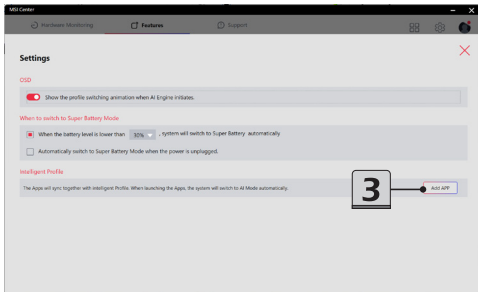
MSI Center

Hardware Monitoring

Features

Support

Settings

OSD

Show the profile switching animation when AI Engine initiates.

When to switch to Super Battery Mode

When the battery level is lower than 30% , system will switch to Super Battery automatically.

Automatically switch to Super Battery Mode when the power is unplugged.

Intelligent Profile

The Apps will sync together with Intelligent Profile. When launching the Apps, the system will switch to AI Mode automatically.

3

Add APP